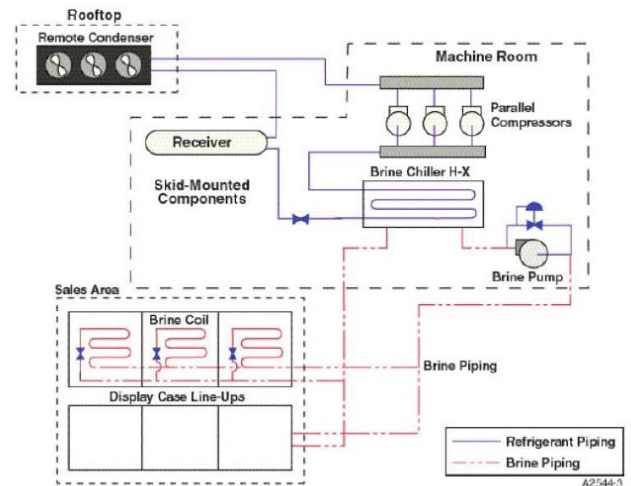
Rooftop
Remote Condenser
Machine Room
Parallel Compressors
Receiver
Skid-Mounted Components
Brine Chiller H-X
Brine Pump
Sales Area
Brine Coil
Brine Piping
Display Case Line-Ups
Refrigerant Piping
Brine Piping
A2544-3